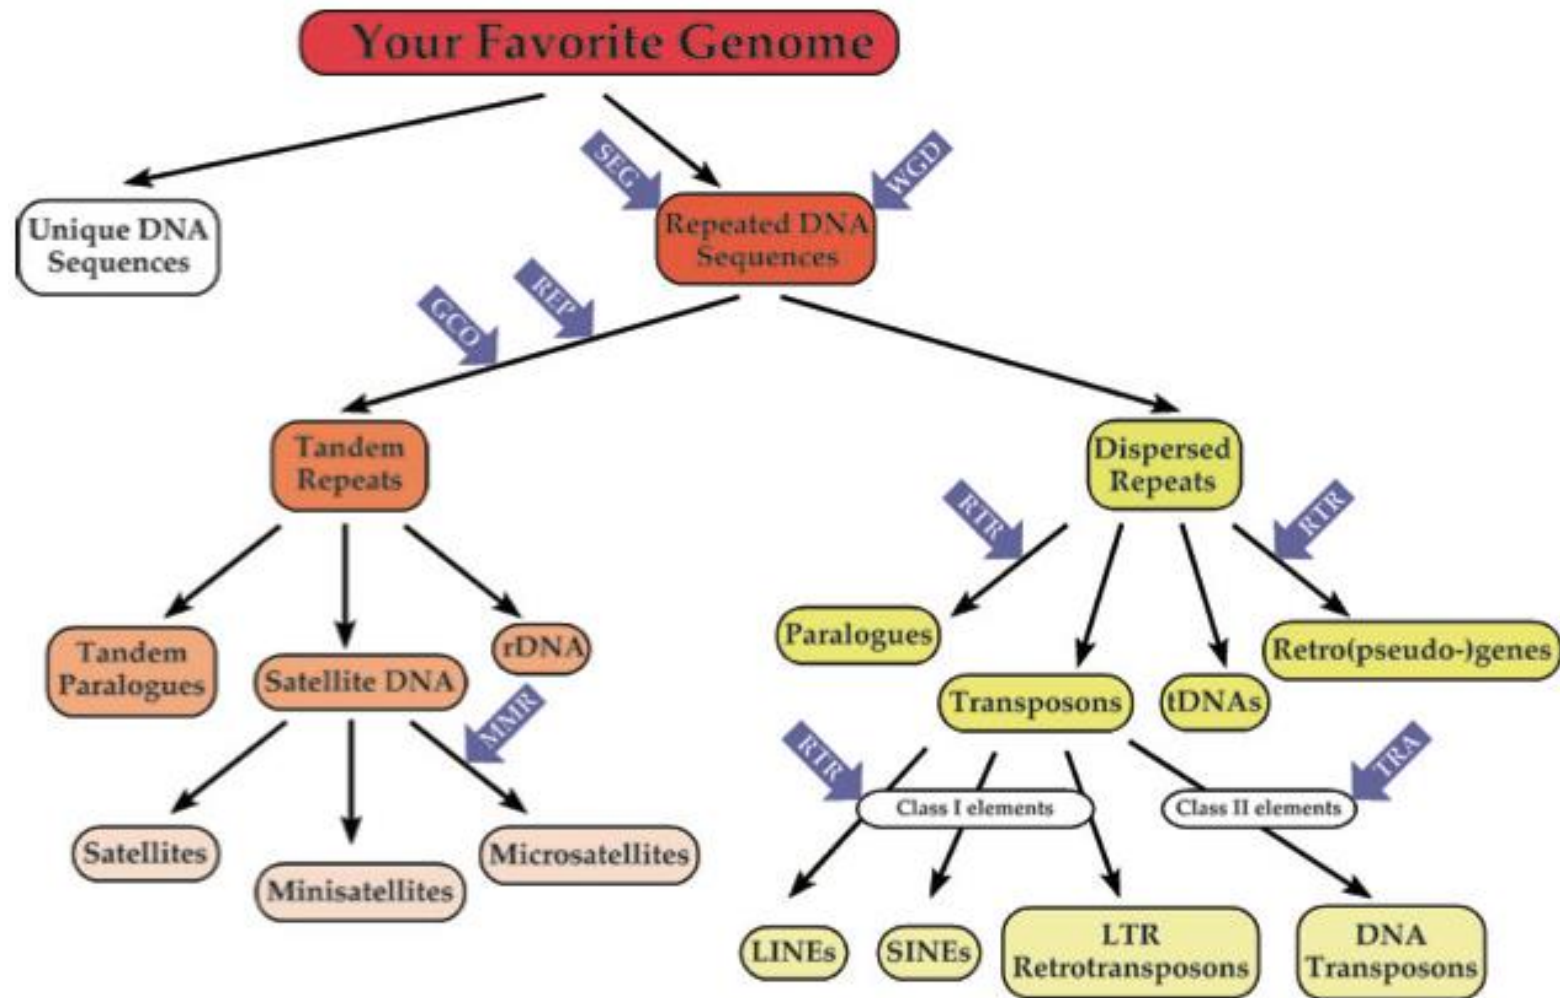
Your Favorite Genome

Unique DNA Sequences

SEG

WGD

Repeated DNA Sequences

GCO

REP

Tandem Repeats

Dispersed Repeats

RTR

RTR

Tandem Paralogues

Satellite DNA

rDNA

MMR

Paralogues

Transposons

tDNAs

Retro(pseudo-)genes

RTR

TRA

Class I elements

Class II elements

Satellites

Minisatellites

Microsatellites

LINEs

SINEs

LTR Retrotransposons

DNA Transposons